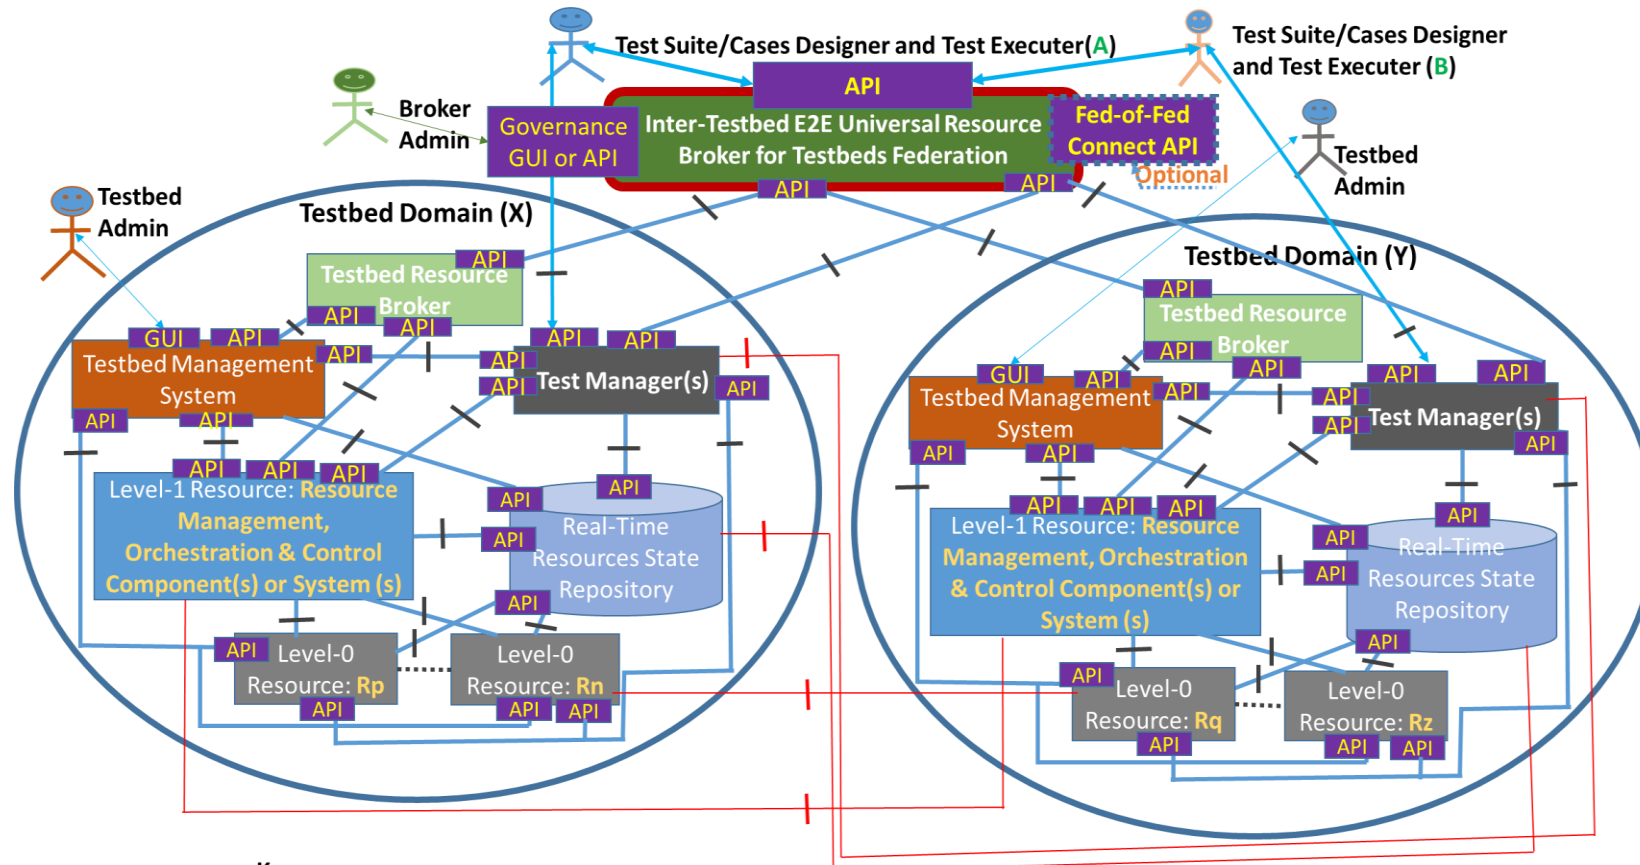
Test Suite/Cases Designer and Test Executer(A)

Test Suite/Cases Designer and Test Executer (B)

Broker Admin

API

Governance GUI or API

Inter-Testbed E2E Universal Resource Broker for Testbeds Federation

Fed-of-Fed Connect API

Optional

API

API

Testbed Admin

Testbed Admin

Testbed Domain (X)

Testbed Domain (Y)

API

Testbed Resource Broker

API

API

GUI

API

Testbed Management System

API

API

API

API

API

API

Test Manager(s)

API

API

API

API

API

Level-1 Resource: Resource Management, Orchestration & Control Component(s) or System (s)

API

API

Real-Time Resources State Repository

API

API

API

Level-0 Resource: Rp

API

Level-0 Resource: Rn

API

API

API

Testbed Resource Broker

API

API

GUI

API

Testbed Management System

API

API

API

API

API

API

Test Manager(s)

API

API

API

API

Level-1 Resource: Resource Management, Orchestration & Control Component(s) or System (s)

API

API

Real-Time Resources State Repository

API

API

Level-0 Resource: Rq

API

Level-0 Resource: Rz

API

API